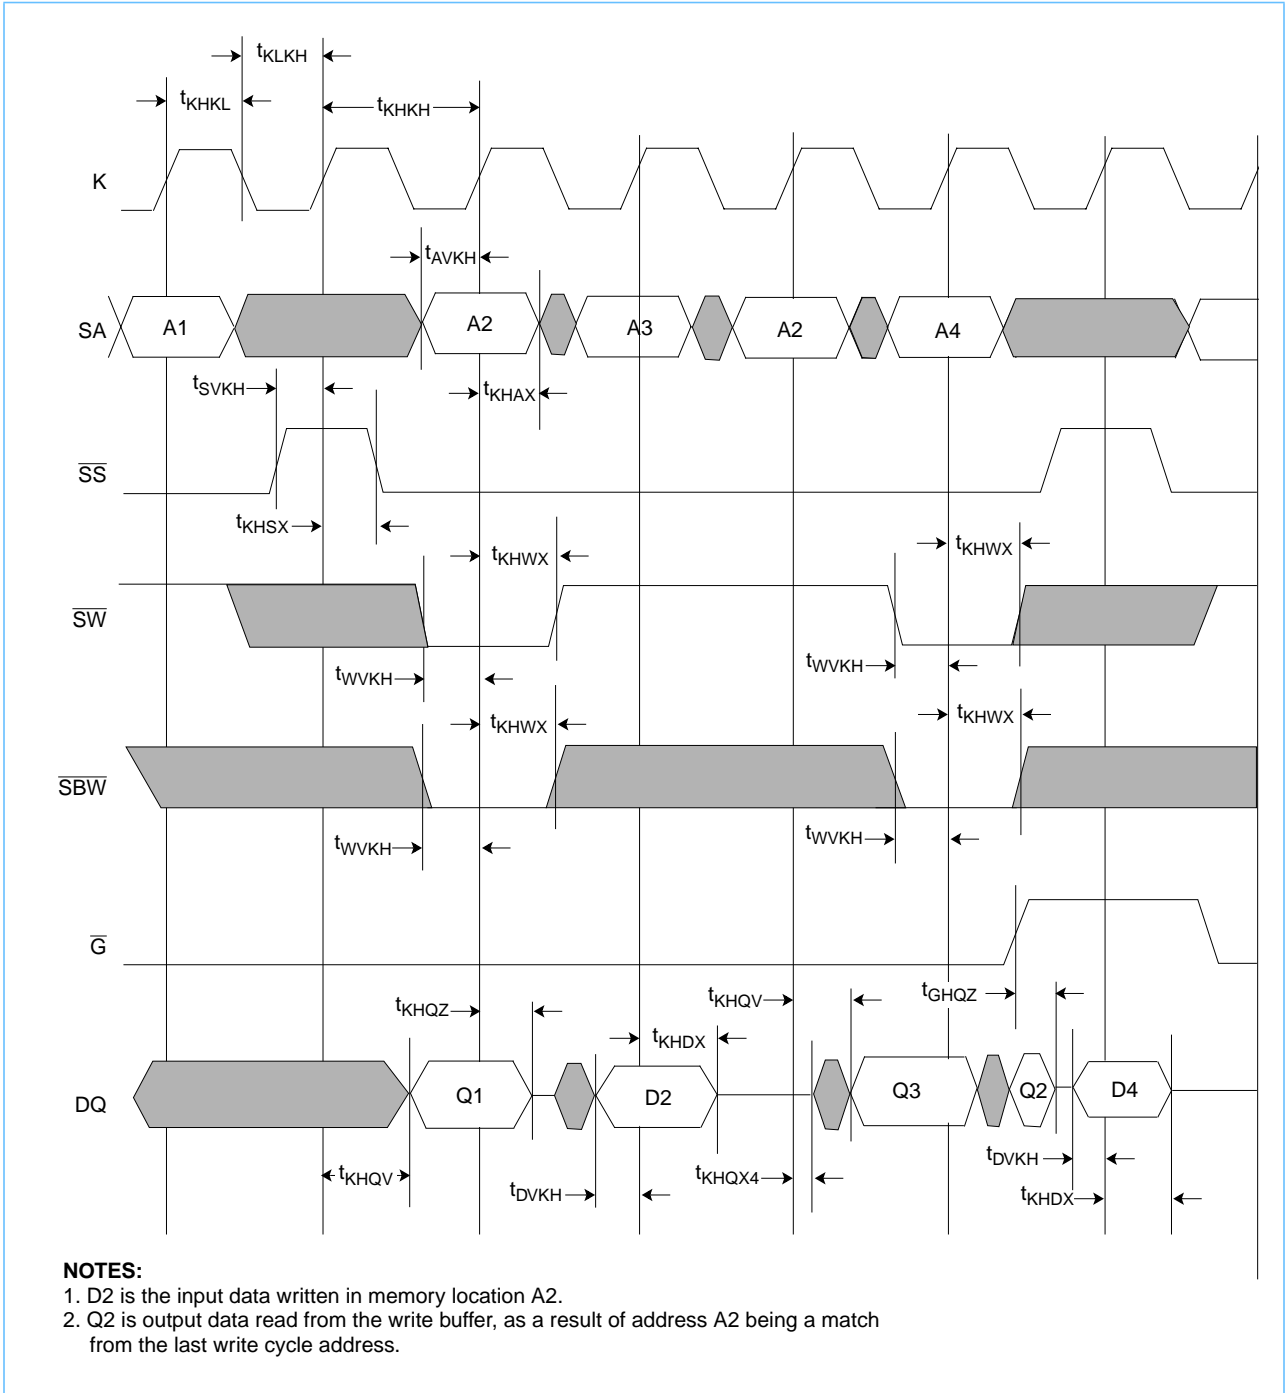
$t_{KLKH}$

$t_{KHKL}$

$t_{KHKH}$

K

$t_{AVKH}$

SA

A1

A2

A3

A2

A4

$t_{SVKH}$

$t_{KHAX}$

$\overline{SS}$

$t_{KHSX}$

$t_{KHWX}$

$t_{KHWX}$

$\overline{SW}$

$t_{WVKH}$

$t_{WVKH}$

$t_{KHWX}$

$t_{KHWX}$

$\overline{SBW}$

$t_{WVKH}$

$t_{WVKH}$

$\overline{G}$

$t_{KHQZ}$

$t_{KHQV}$

$t_{GHQZ}$

$t_{KHDX}$

DQ

Q1

D2

Q3

Q2

D4

$t_{DVKH}$

$t_{KHQV}$

$t_{DVKH}$

$t_{KHQX4}$

$t_{KHDX}$

**NOTES:**
1. D2 is the input data written in memory location A2.
2. Q2 is output data read from the write buffer, as a result of address A2 being a match from the last write cycle address.